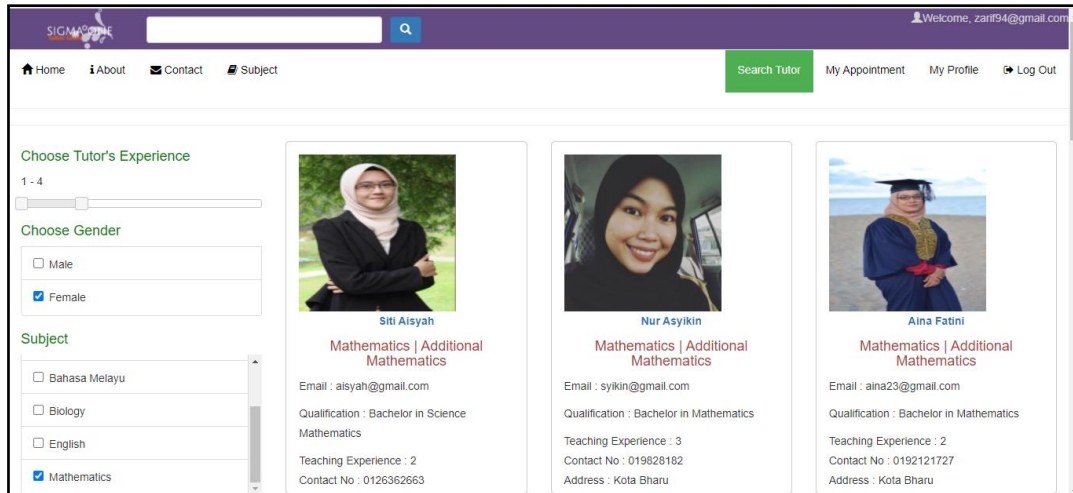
SIGMA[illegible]

Welcome, zarif94@gmail.com

Home About Contact Subject

Search Tutor My Appointment My Profile Log Out

Choose Tutor's Experience
1 - 4

Choose Gender
Male
Female

Subject
Bahasa Melayu
Biology
English
Mathematics

Siti Aisyah
Mathematics | Additional Mathematics
Email : aisyah@gmail.com
Qualification : Bachelor in Science Mathematics
Teaching Experience : 2
Contact No : 0126362663

Nur Asyikin
Mathematics | Additional Mathematics
Email : syikin@gmail.com
Qualification : Bachelor in Mathematics
Teaching Experience : 3
Contact No : 019828182
Address : Kota Bharu

Aina Fatini
Mathematics | Additional Mathematics
Email : aina23@gmail.com
Qualification : Bachelor in Mathematics
Teaching Experience : 2
Contact No : 0192121727
Address : Kota Bharu